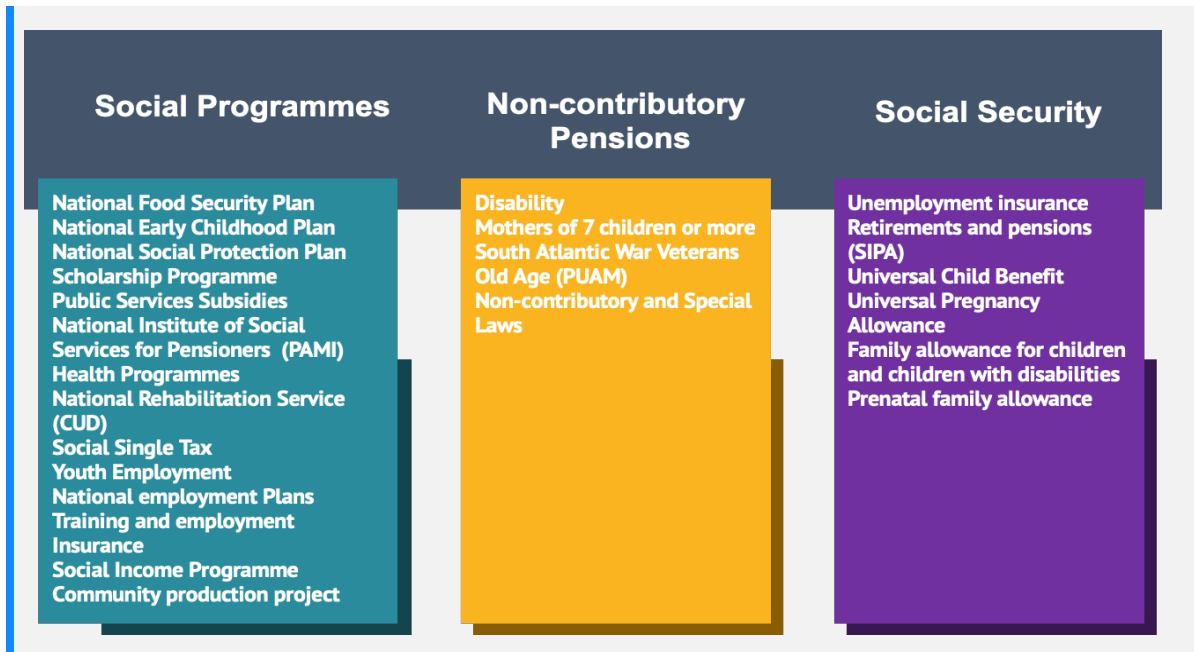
Social Programmes

National Food Security Plan
National Early Childhood Plan
National Social Protection Plan
Scholarship Programme
Public Services Subsidies
National Institute of Social Services for Pensioners (PAMI)
Health Programmes
National Rehabilitation Service (CUD)
Social Single Tax
Youth Employment
National employment Plans
Training and employment Insurance
Social Income Programme
Community production project

Non-contributory Pensions

Disability
Mothers of 7 children or more
South Atlantic War Veterans
Old Age (PUAM)
Non-contributory and Special Laws

Social Security

Unemployment insurance
Retirements and pensions (SIPA)
Universal Child Benefit
Universal Pregnancy Allowance
Family allowance for children and children with disabilities
Prenatal family allowance